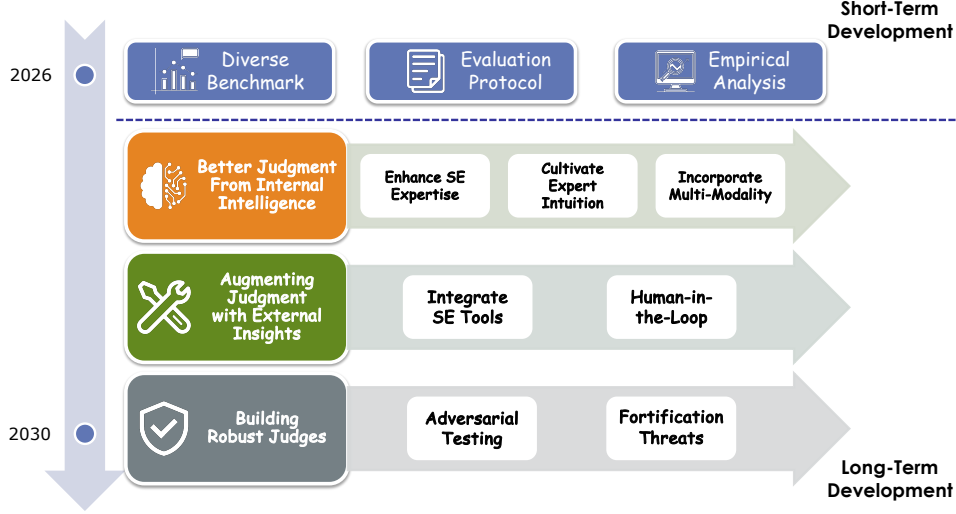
Short-Term Development

2026

Diverse Benchmark

Evaluation Protocol

Empirical Analysis

Better Judgment From Internal Intelligence

Enhance SE Expertise

Cultivate Expert Intuition

Incorporate Multi-Modality

Augmenting Judgment with External Insights

Integrate SE Tools

Human-in-the-Loop

2030

Building Robust Judges

Adversarial Testing

Fortification Threats

Long-Term Development